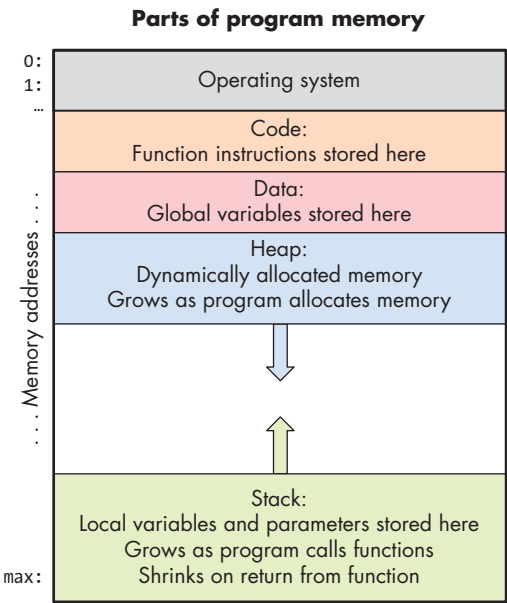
Parts of program memory

0:
1:
…

Operating system

Code:
Function instructions stored here

Data:
Global variables stored here

Heap:
Dynamically allocated memory
Grows as program allocates memory

. . . Memory addresses . . .

Stack:
Local variables and parameters stored here
Grows as program calls functions
Shrinks on return from function

max: